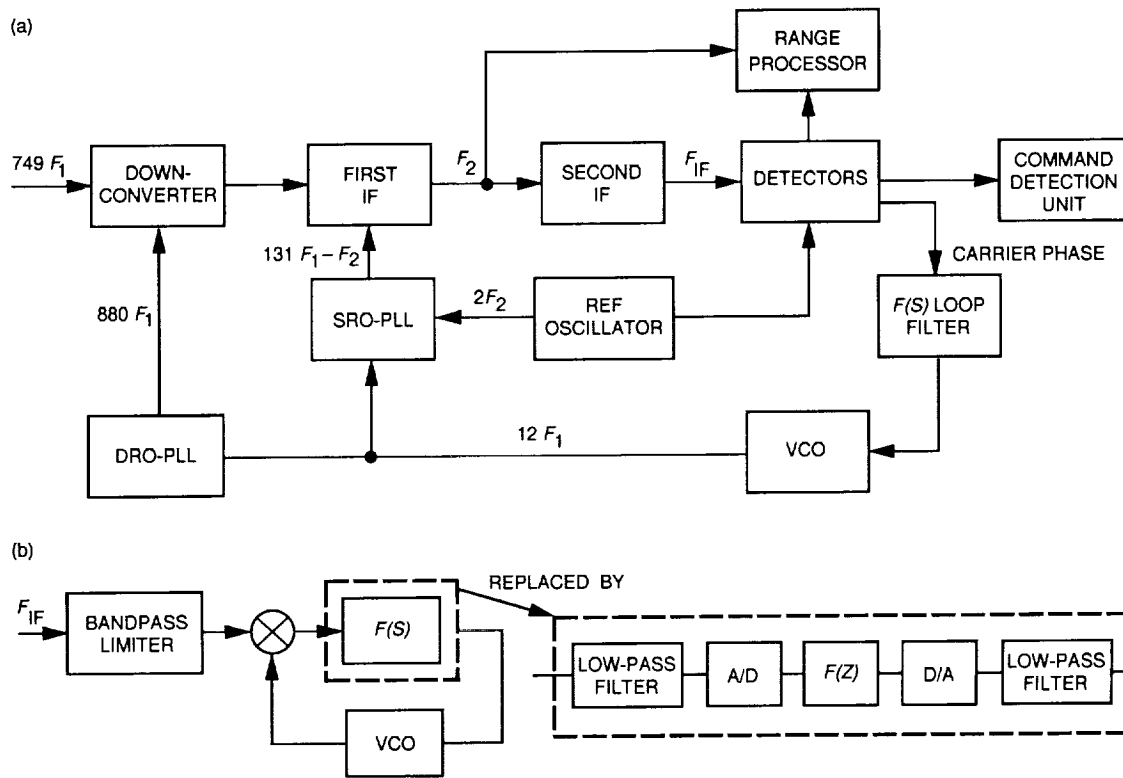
(a)

RANGE PROCESSOR

$749\ F_1$

DOWN-CONVERTER

FIRST IF

$F_2$

SECOND IF

$F_{IF}$

DETECTORS

COMMAND DETECTION UNIT

$131\ F_1 - F_2$

CARRIER PHASE

$880\ F_1$

SRO-PLL

$2F_2$

REF OSCILLATOR

$F(S)$ LOOP FILTER

$12\ F_1$

DRO-PLL

VCO

(b)

REPLACED BY

$F_{IF}$

BANDPASS LIMITER

$F(S)$

LOW-PASS FILTER

A/D

$F(Z)$

D/A

LOW-PASS FILTER

VCO